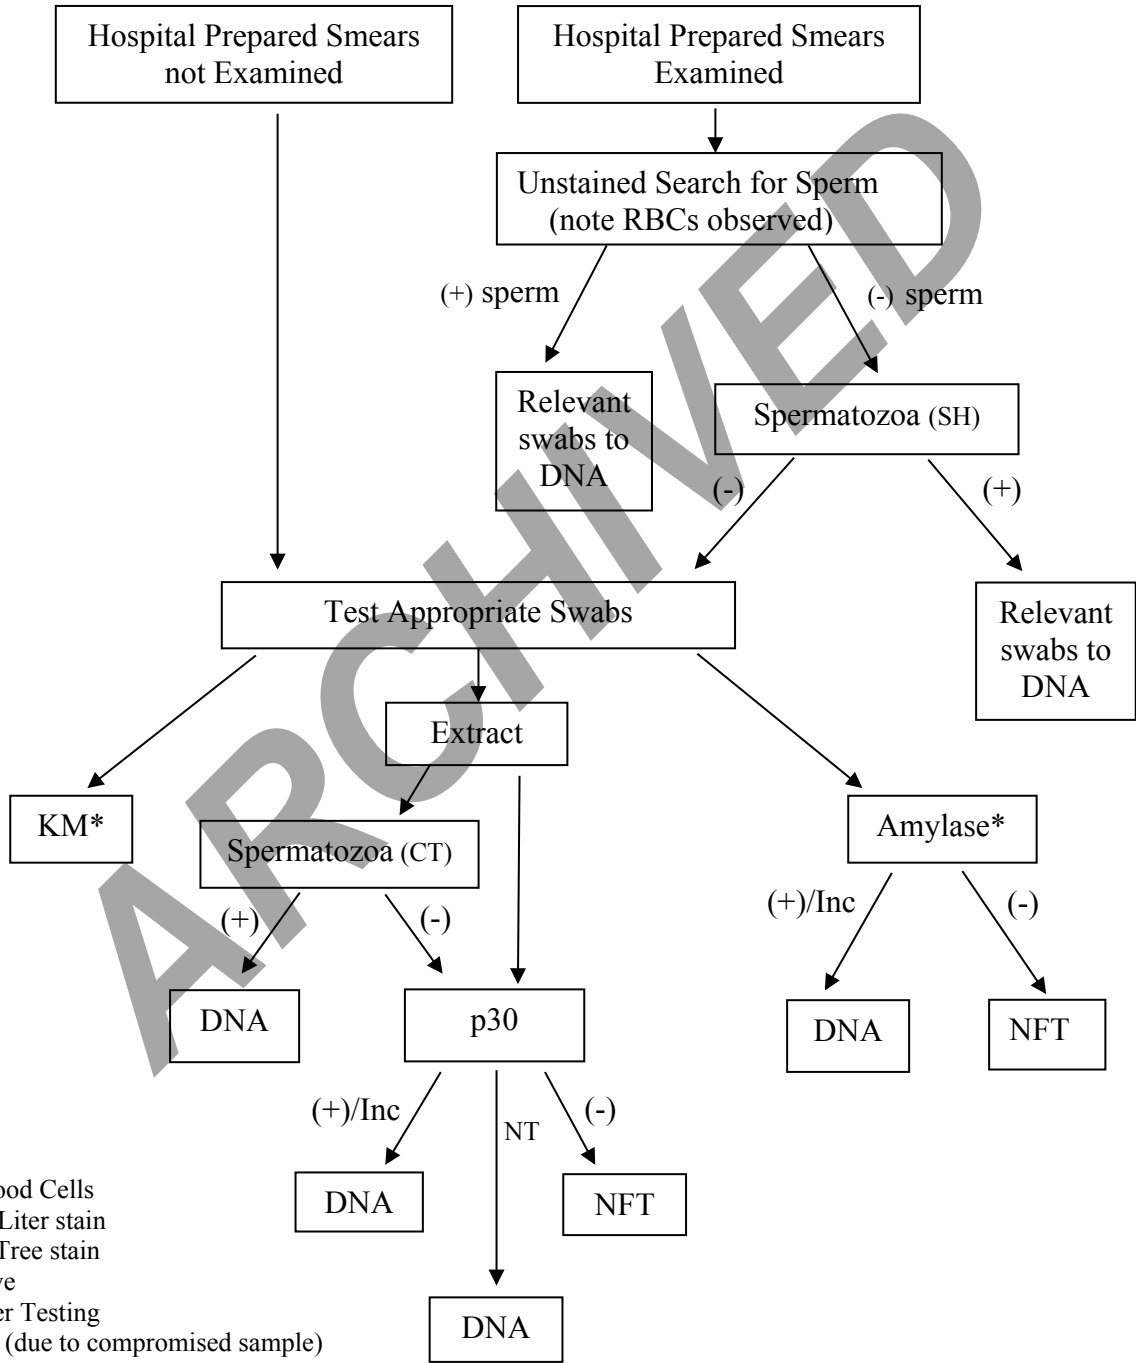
Hospital Prepared Smears not Examined

Hospital Prepared Smears Examined

Unstained Search for Sperm (note RBCs observed)

(+) sperm

(-) sperm

Relevant swabs to DNA

Spermatozoa (SH)

(-)

(+)

Test Appropriate Swabs

Relevant swabs to DNA

Extract

KM*

Spermatozoa (CT)

Amylase*

(+)

(-)

(+)/Inc

(-)

DNA

p30

DNA

NFT

(+)/Inc

NT

(-)

DNA

NFT

DNA

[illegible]ood Cells
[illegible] Liter stain
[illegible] Tree stain
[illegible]ve
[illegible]er Testing
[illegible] (due to compromised sample)

ARCHIVED